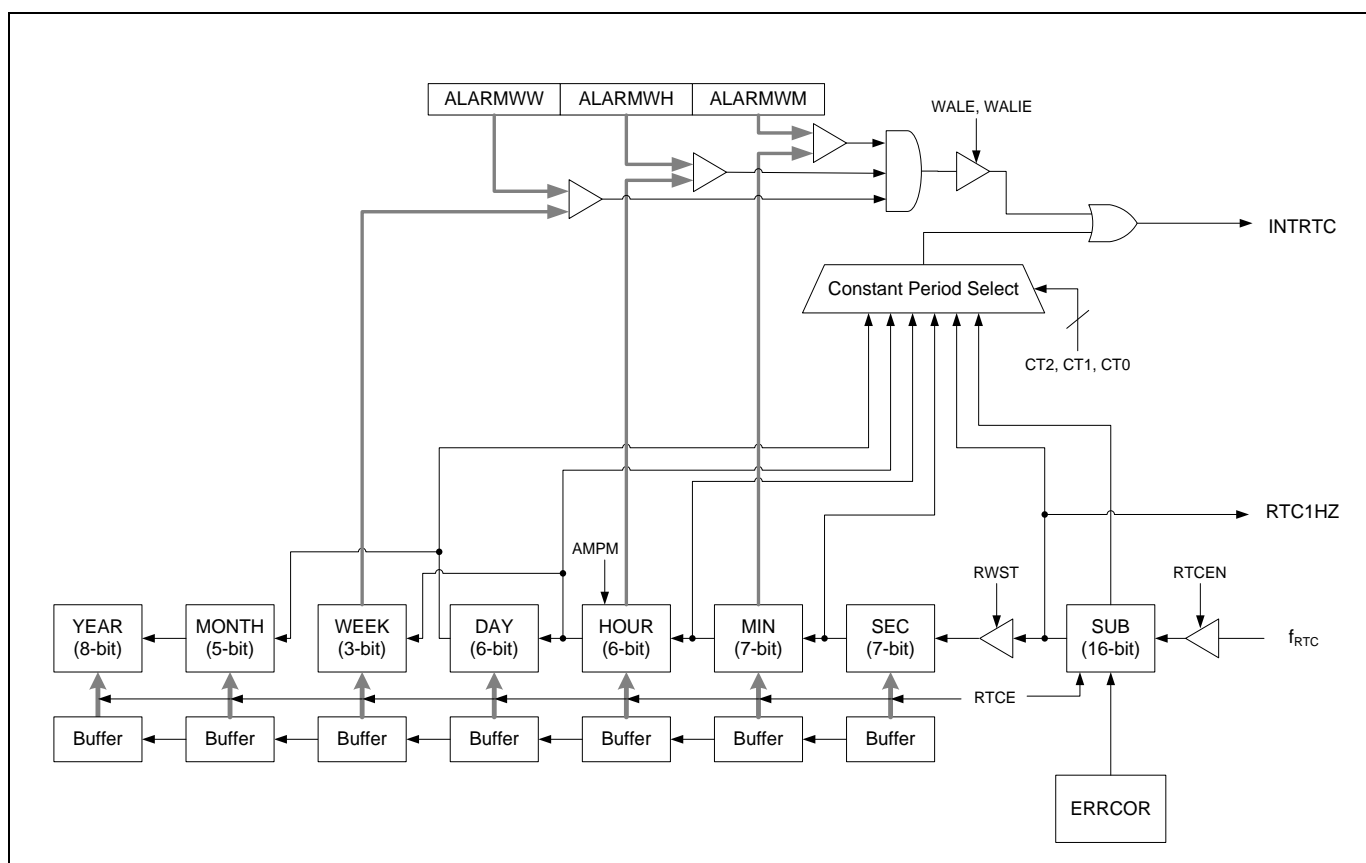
ALARMWW
ALARMWH
ALARMWM
WALE, WALIE
INTRTC
Constant Period Select
CT2, CT1, CT0
RTC1HZ
AMPM
RWST
RTCEN
YEAR (8-bit)
MONTH (5-bit)
WEEK (3-bit)
DAY (6-bit)
HOUR (6-bit)
MIN (7-bit)
SEC (7-bit)
SUB (16-bit)
$f_{RTC}$
RTCE
Buffer
Buffer
Buffer
Buffer
Buffer
Buffer
Buffer
ERRCOR